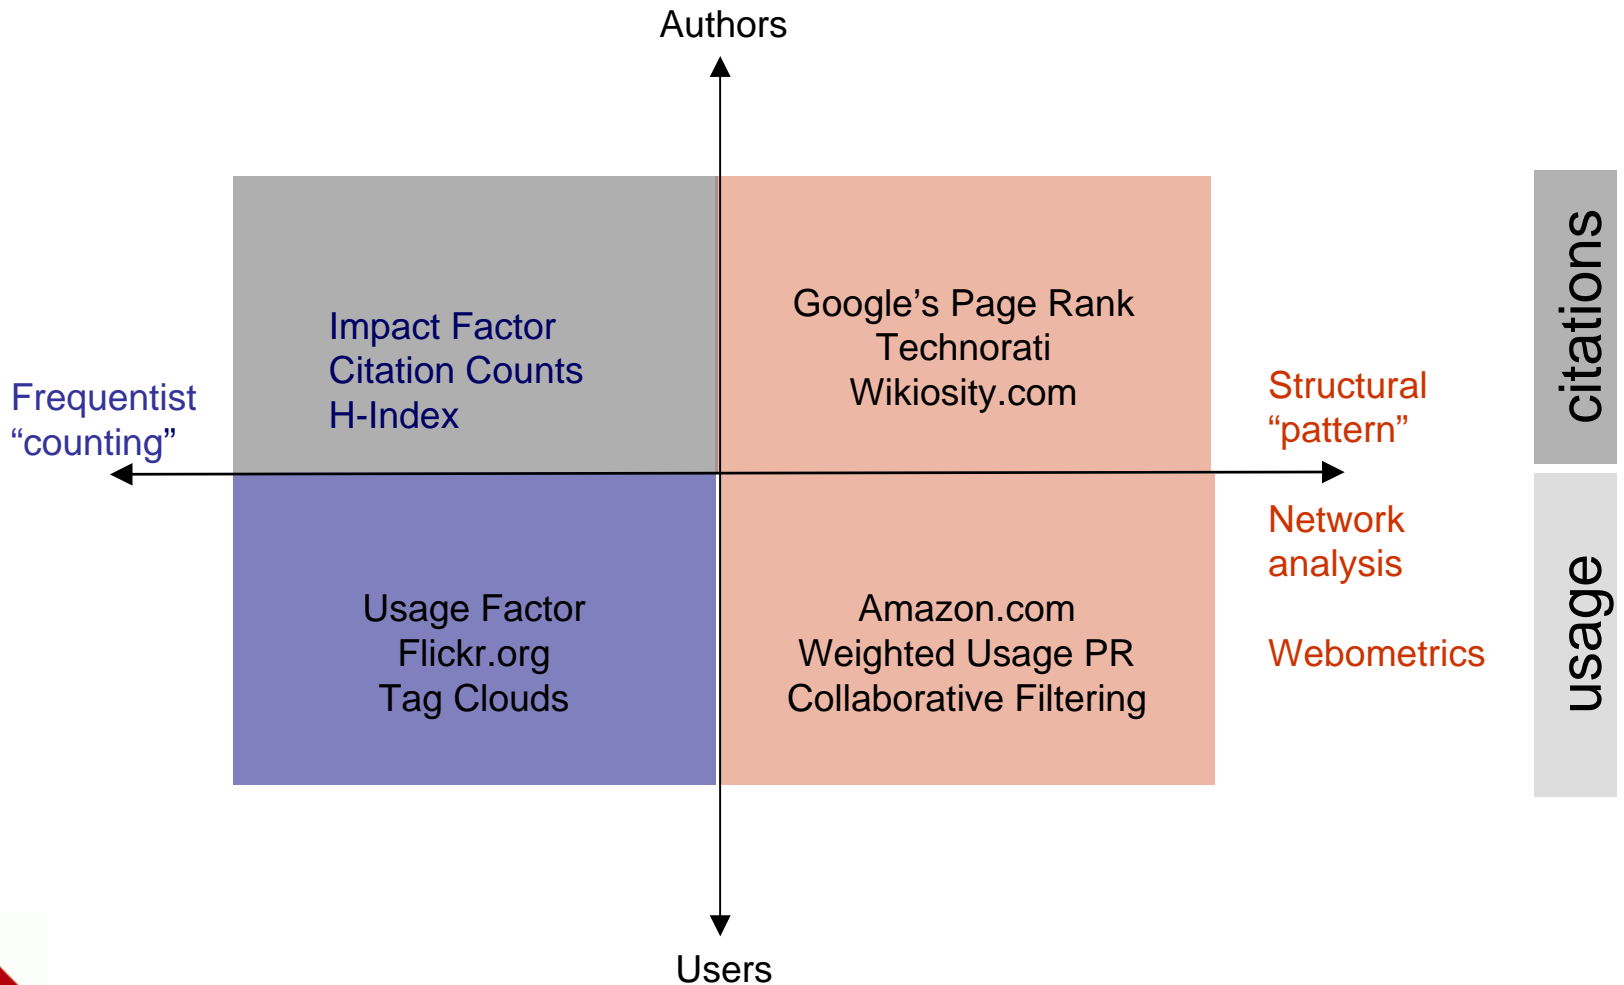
Authors

Impact Factor
Citation Counts
H-Index

Google’s Page Rank
Technorati
Wikiosity.com

citations

Frequentist
“counting”

Structural
“pattern”

Network
analysis

Webometrics

usage

Usage Factor
Flickr.org
Tag Clouds

Amazon.com
Weighted Usage PR
Collaborative Filtering

Users